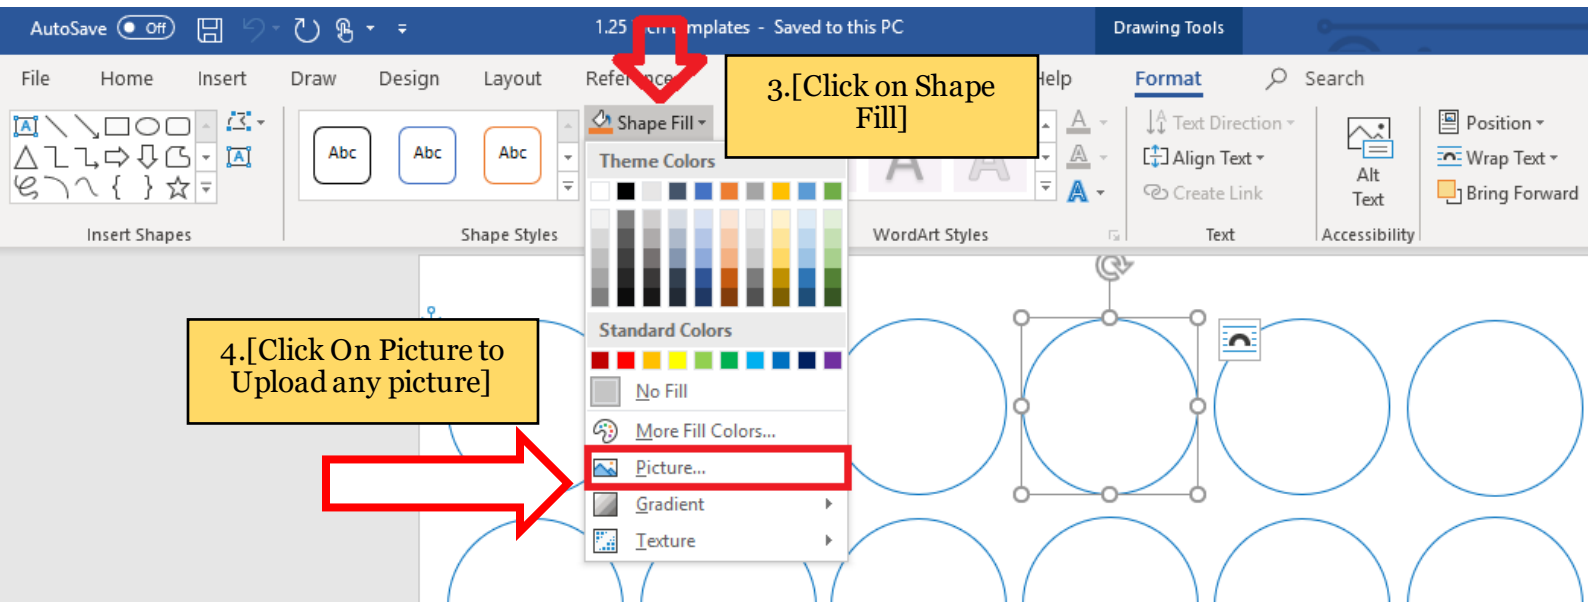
AutoSave Off 1.25 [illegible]mplates - Saved to this PC Drawing Tools

File Home Insert Draw Design Layout Refe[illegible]nce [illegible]elp Format Search

3.[Click on Shape Fill]

Shape Fill

Abc Abc Abc

Theme Colors

Standard Colors

No Fill

More Fill Colors...

Picture...

Gradient

Texture

Insert Shapes Shape Styles WordArt Styles

Text Direction Align Text Create Link Text

Alt Text Accessibility

Position Wrap Text Bring Forward

4.[Click On Picture to Upload any picture]